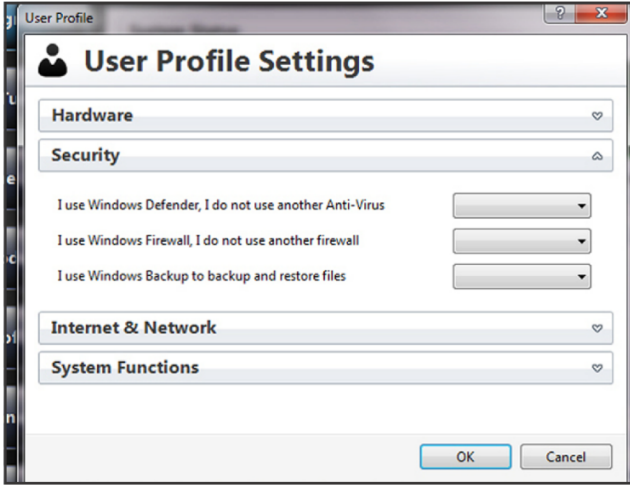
User Profile

User Profile Settings

Hardware

Security

I use Windows Defender, I do not use another Anti-Virus

I use Windows Firewall, I do not use another firewall

I use Windows Backup to backup and restore files

Internet & Network

System Functions

OK

Cancel